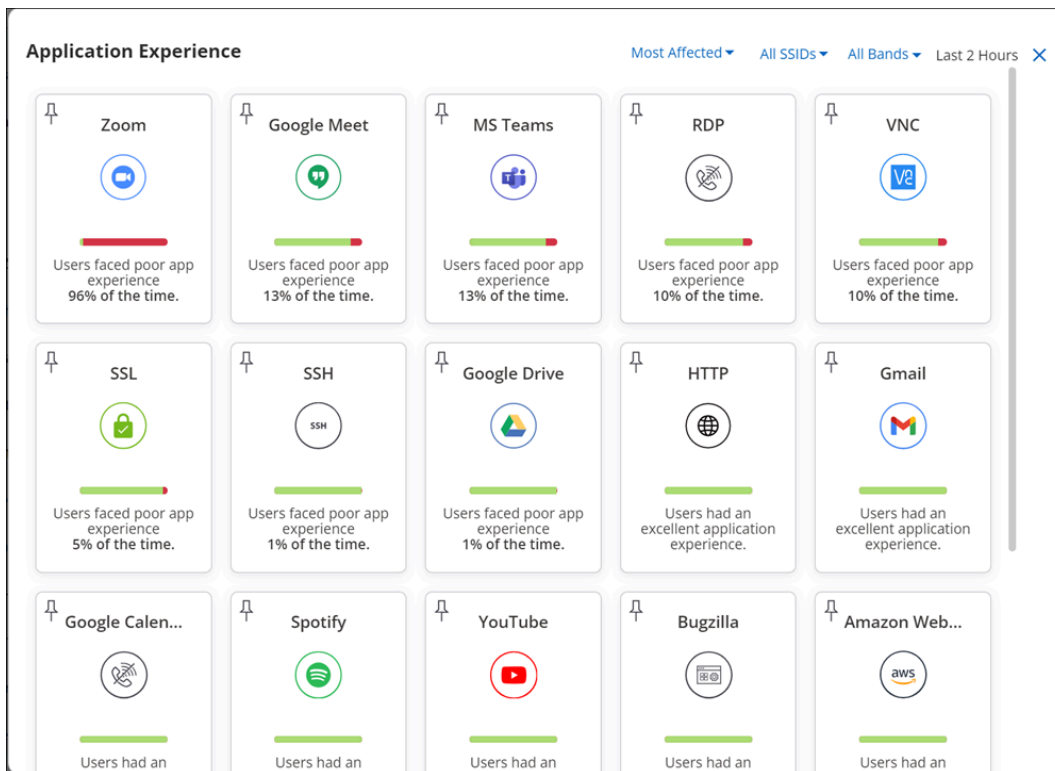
Application Experience

Most Affected ▾ All SSIDs ▾ All Bands ▾ Last 2 Hours ✕

Zoom
Users faced poor app experience 96% of the time.

Google Meet
Users faced poor app experience 13% of the time.

MS Teams
Users faced poor app experience 13% of the time.

RDP
Users faced poor app experience 10% of the time.

VNC
Users faced poor app experience 10% of the time.

SSL
Users faced poor app experience 5% of the time.

SSH
SSH
Users faced poor app experience 1% of the time.

Google Drive
Users faced poor app experience 1% of the time.

HTTP
Users had an excellent application experience.

Gmail
Users had an excellent application experience.

Google Calen...
Users had an

Spotify
Users had an

YouTube
Users had an

Bugzilla
Users had an

Amazon Web...
aws
Users had an